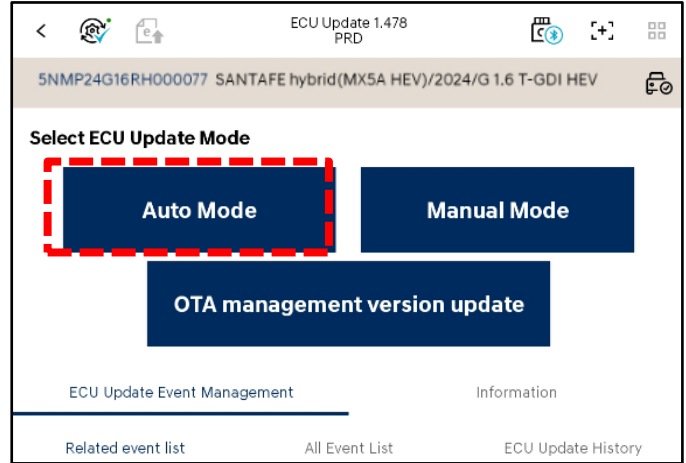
ECU Update 1.478
PRD

5NMP24G16RH000077 SANTAFE hybrid(MX5A HEV)/2024/G 1.6 T-GDI HEV

Select ECU Update Mode

Auto Mode

Manual Mode

OTA management version update

ECU Update Event Management

Information

Related event list

All Event List

ECU Update History